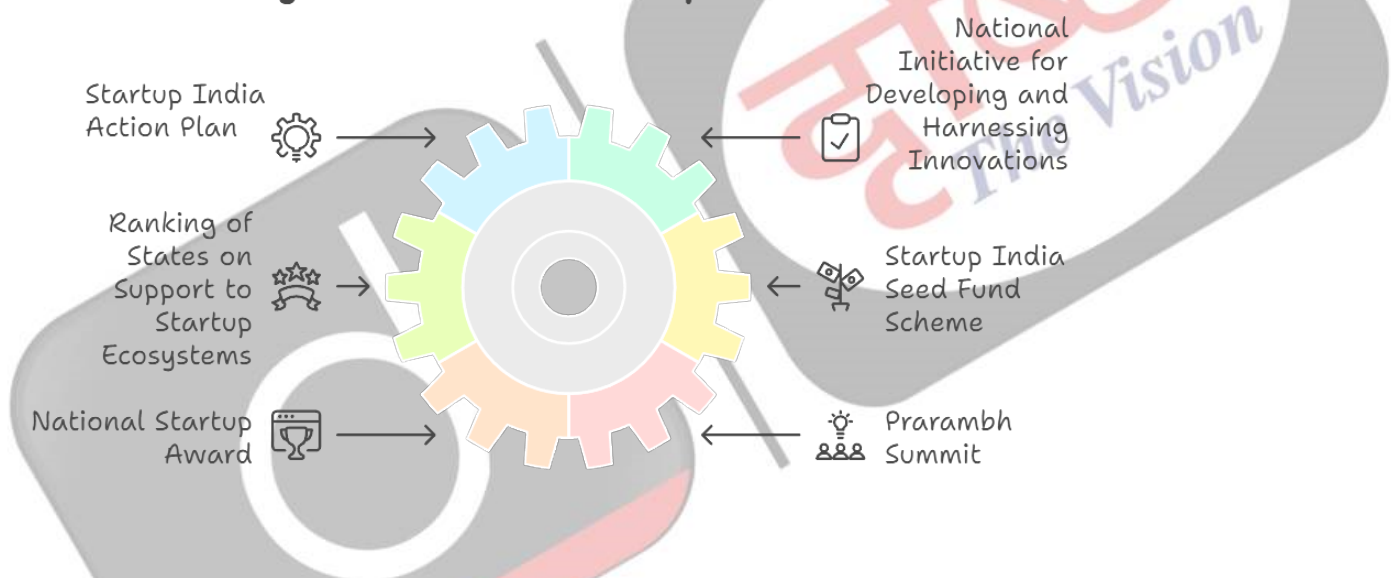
Startup India Action Plan

National Initiative for Developing and Harnessing Innovations

Ranking of States on Support to Startup Ecosystems

Startup India Seed Fund Scheme

National Startup Award

Prarambh Summit

The Vision